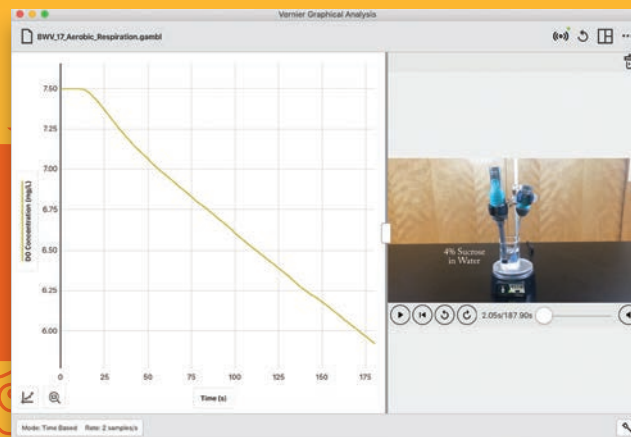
Vernier Graphical Analysis

BWV_17_Aerobic_Respiration.gambl

7.50

7.25

7.00

6.75

6.50

6.25

6.00

DO Concentration (mg/L)

0

25

50

75

100

125

150

175

Time (s)

4% Sucrose in Water

2.05s/187.90s

Mode: Time Based

Rate: 2 samples/s